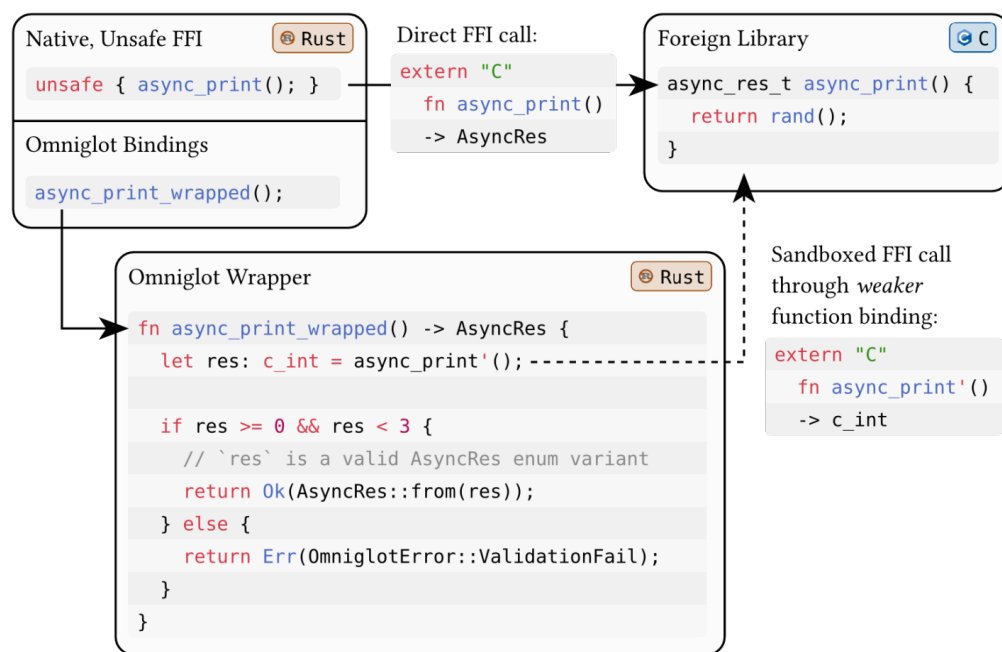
Native, Unsafe FFI

Rust

unsafe { async_print(); }

Omniglot Bindings

async_print_wrapped();

Direct FFI call:

extern "C"
fn async_print()
-> AsyncRes

Foreign Library

C

async_res_t async_print() {
return rand();
}

Sandboxed FFI call through *weaker* function binding:

extern "C"
fn async_print'()
-> c_int

Omniglot Wrapper

Rust

fn async_print_wrapped() -> AsyncRes {
let res: c_int = async_print'();

if res >= 0 && res < 3 {
// `res` is a valid AsyncRes enum variant
return Ok(AsyncRes::from(res));
} else {
return Err(OmniglotError::ValidationFail);
}
}